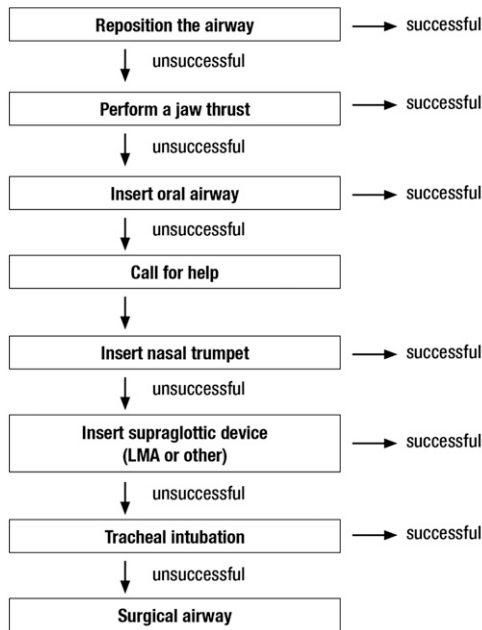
Reposition the airway

successful

unsuccessful

Perform a jaw thrust

successful

unsuccessful

Insert oral airway

successful

unsuccessful

Call for help

Insert nasal trumpet

successful

unsuccessful

Insert supraglottic device (LMA or other)

successful

unsuccessful

Tracheal intubation

successful

unsuccessful

Surgical airway